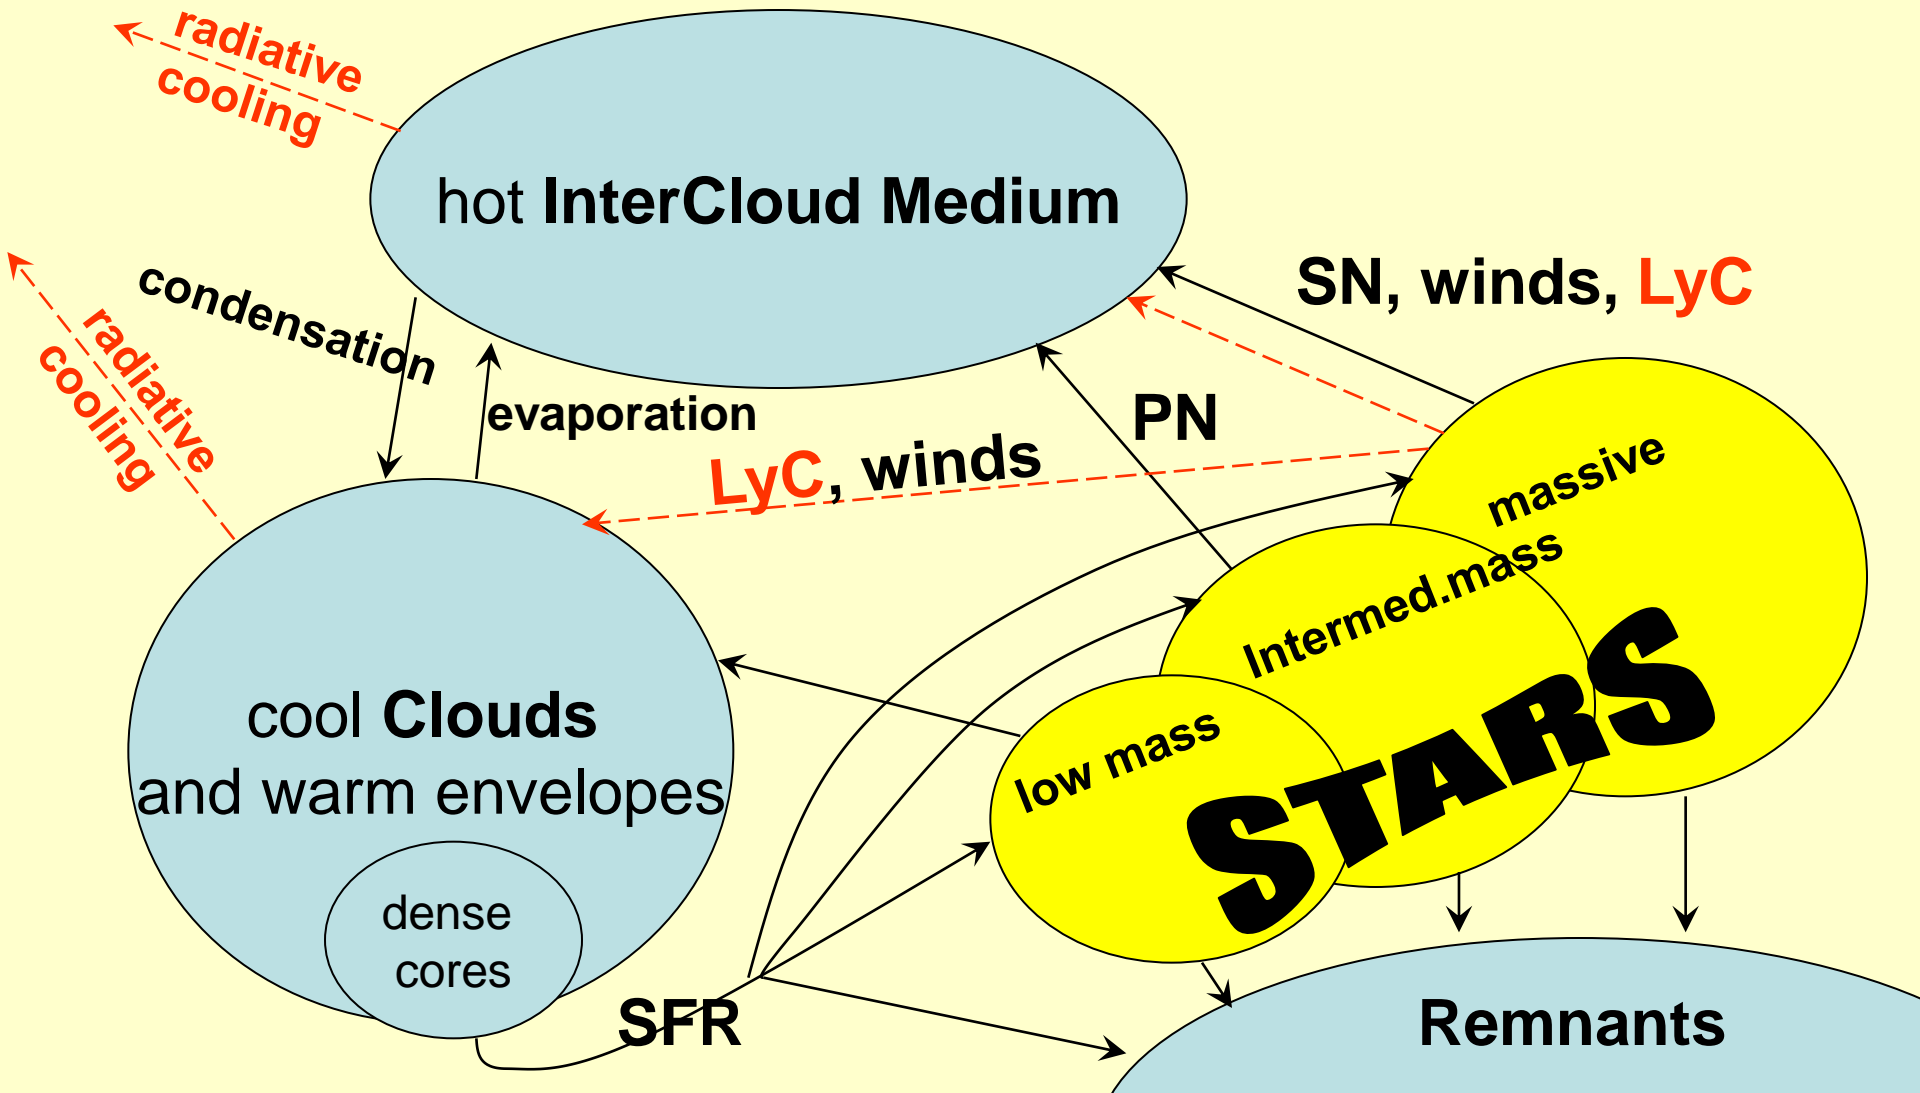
radiative cooling

hot InterCloud Medium

radiative cooling

condensation

evaporation

SN, winds, LyC

PN

LyC, winds

massive

Intermed.mass

low mass

STARS

cool Clouds and warm envelopes

dense cores

SFR

Remnants